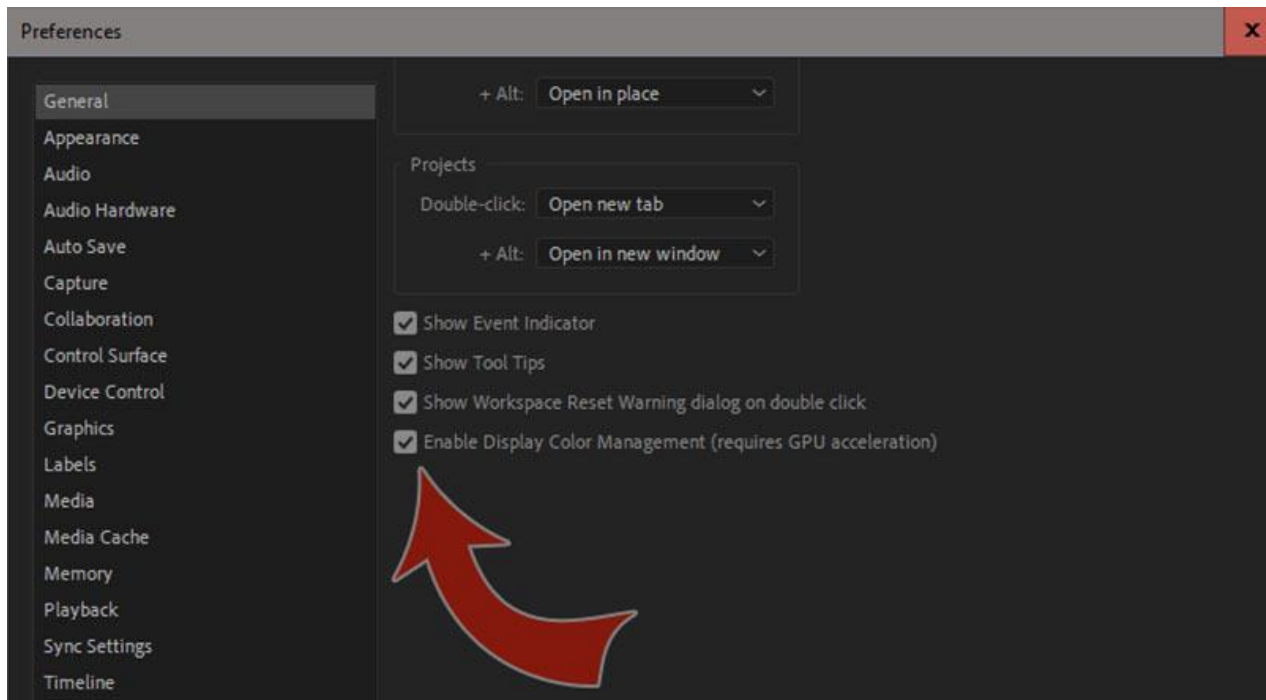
Preferences

x

General
Appearance
Audio
Audio Hardware
Auto Save
Capture
Collaboration
Control Surface
Device Control
Graphics
Labels
Media
Media Cache
Memory
Playback
Sync Settings
Timeline

+ Alt: Open in place

Projects

Double-click: Open new tab

+ Alt: Open in new window

Show Event Indicator

Show Tool Tips

Show Workspace Reset Warning dialog on double click

Enable Display Color Management (requires GPU acceleration)